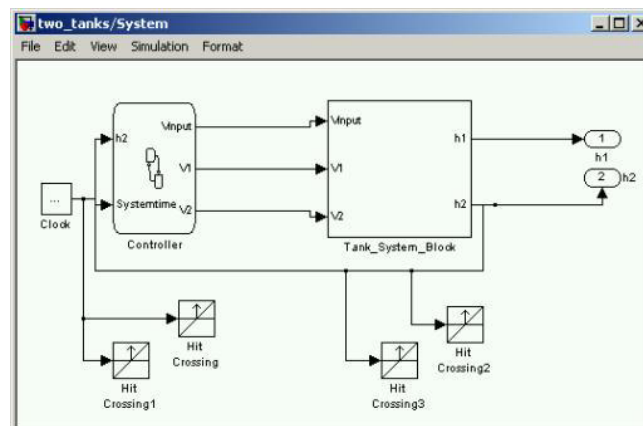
two_tanks/System

File Edit View Simulation Format

h2

Vinput

V1

Systemtime

V2

Controller

Clock

Vinput

V1

V2

h1

h2

Tank_System_Block

1
h1

2
h2

Hit
Crossing

Hit
Crossing1

Hit
Crossing3

Hit
Crossing2